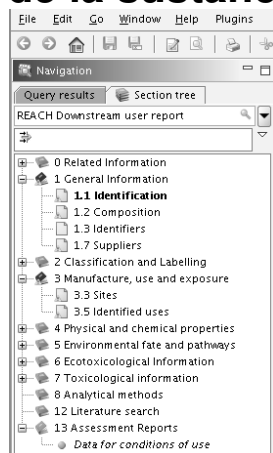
de la substance

File Edit Go Window Help Plugins

Navigation

Query results | Section tree

REACH Downstream user report

0 Related Information
1 General Information
1.1 Identification
1.2 Composition
1.3 Identifiers
1.7 Suppliers
2 Classification and Labelling
3 Manufacture, use and exposure
3.3 Sites
3.5 Identified uses
4 Physical and chemical properties
5 Environmental fate and pathways
6 Ecotoxicological Information
7 Toxicological information
8 Analytical methods
12 Literature search
13 Assessment Reports
Data for conditions of use